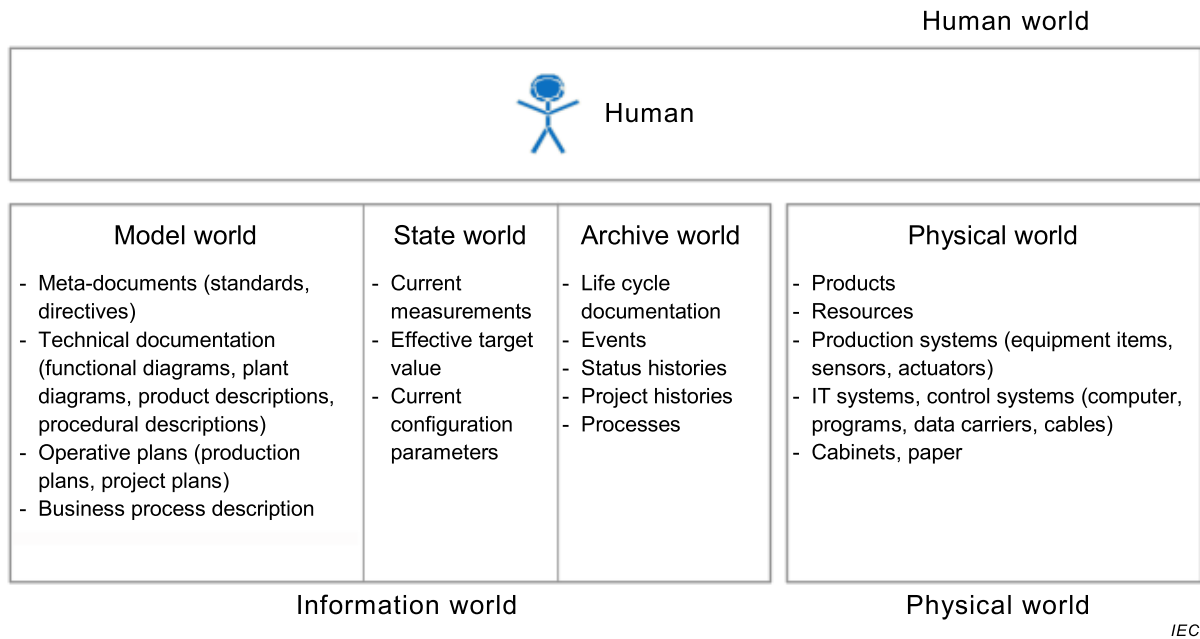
Human world

Human

Model world

- Meta-documents (standards, directives)
- Technical documentation (functional diagrams, plant diagrams, product descriptions, procedural descriptions)
- Operative plans (production plans, project plans)
- Business process description

State world

- Current measurements
- Effective target value
- Current configuration parameters

Archive world

- Life cycle documentation
- Events
- Status histories
- Project histories
- Processes

Physical world

- Products
- Resources
- Production systems (equipment items, sensors, actuators)
- IT systems, control systems (computer, programs, data carriers, cables)
- Cabinets, paper

Information world

Physical world

IEC